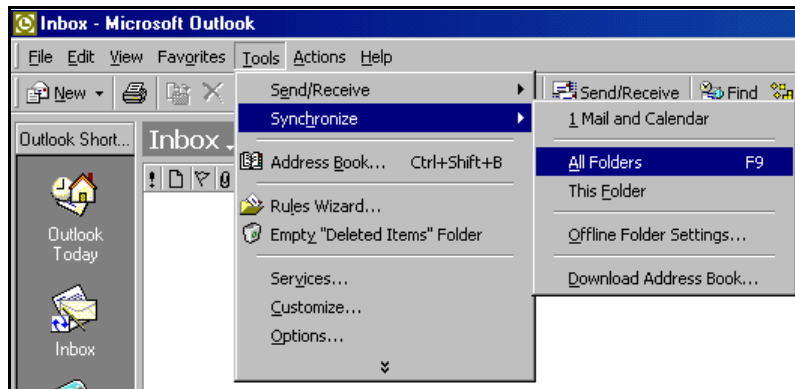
Inbox - Microsoft Outlook

File Edit View Favorites Tools Actions Help

New

Outlook Short...

Inbox

Outlook Today

Inbox

Send/Receive

Synchronize

Address Book... Ctrl+Shift+B

Rules Wizard...

Empty "Deleted Items" Folder

Services...

Customize...

Options...

Send/Receive Find

1 Mail and Calendar

All Folders F9

This Folder

Offline Folder Settings...

Download Address Book...